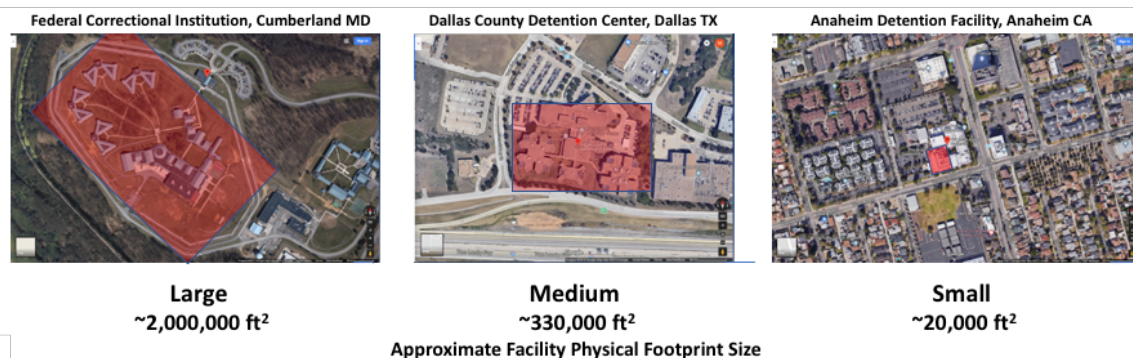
Federal Correctional Institution, Cumberland MD

Dallas County Detention Center, Dallas TX

Anaheim Detention Facility, Anaheim CA

Large
~2,000,000 ft$^2$

Medium
~330,000 ft$^2$

Small
~20,000 ft$^2$

Approximate Facility Physical Footprint Size